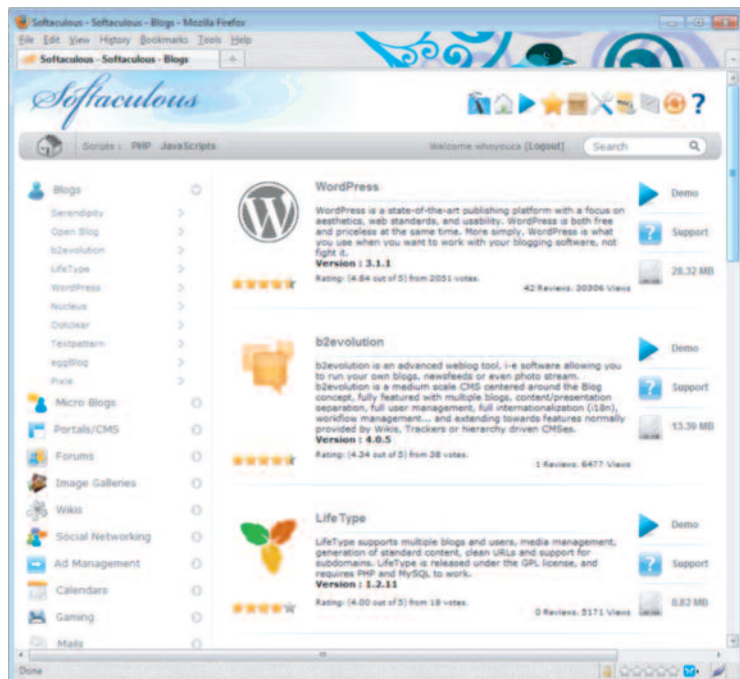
Softaculous - Softaculous - Blogs - Mozilla Firefox

File Edit View History Bookmarks Tools Help

Softaculous - Softaculous - Blogs

Softaculous

Scripts : PHP JavaScripts

Welcome whoyouca [Logout]

Search

Blogs

Serendipity

Open Blog

b2evolution

LifeType

WordPress

Nucleus

Dotclear

Textpattern

eggBlog

Pixie

Micro Blogs

Portals/CMS

Forums

Image Galleries

Wikis

Social Networking

Ad Management

Calendars

Gaming

Mails

WordPress

WordPress is a state-of-the-art publishing platform with a focus on aesthetics, web standards, and usability. WordPress is both free and priceless at the same time. More simply, WordPress is what you use when you want to work with your blogging software, not fight it.

Version : 3.1.1

Rating: (4.84 out of 5) from 2051 votes.

42 Reviews. 30306 Views

Demo

Support

28.32 MB

b2evolution

b2evolution is an advanced weblog tool, i-e software allowing you to run your own blogs, newsfeeds or even photo stream. b2evolution is a medium scale CMS centered around the Blog concept, fully featured with multiple blogs, content/presentation separation, full user management, full internationalization (i18n), workflow management... and extending towards features normally provided by Wikis, Trackers or hierarchy driven CMSes.

Version : 4.0.5

Rating: (4.34 out of 5) from 38 votes.

1 Reviews. 6477 Views

Demo

Support

13.39 MB

LifeType

LifeType supports multiple blogs and users, media management, generation of standard content, clean URLs and support for subdomains. LifeType is released under the GPL license, and requires PHP and MySQL to work.

Version : 1.2.11

Rating: (4.00 out of 5) from 18 votes.

0 Reviews. 5171 Views

Demo

Support

8.82 MB

Done